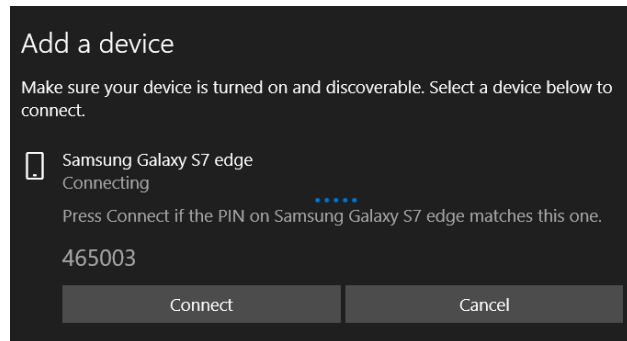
Add a device

Make sure your device is turned on and discoverable. Select a device below to connect.

Samsung Galaxy S7 edge
Connecting

Press Connect if the PIN on Samsung Galaxy S7 edge matches this one.

465003

Connect

Cancel